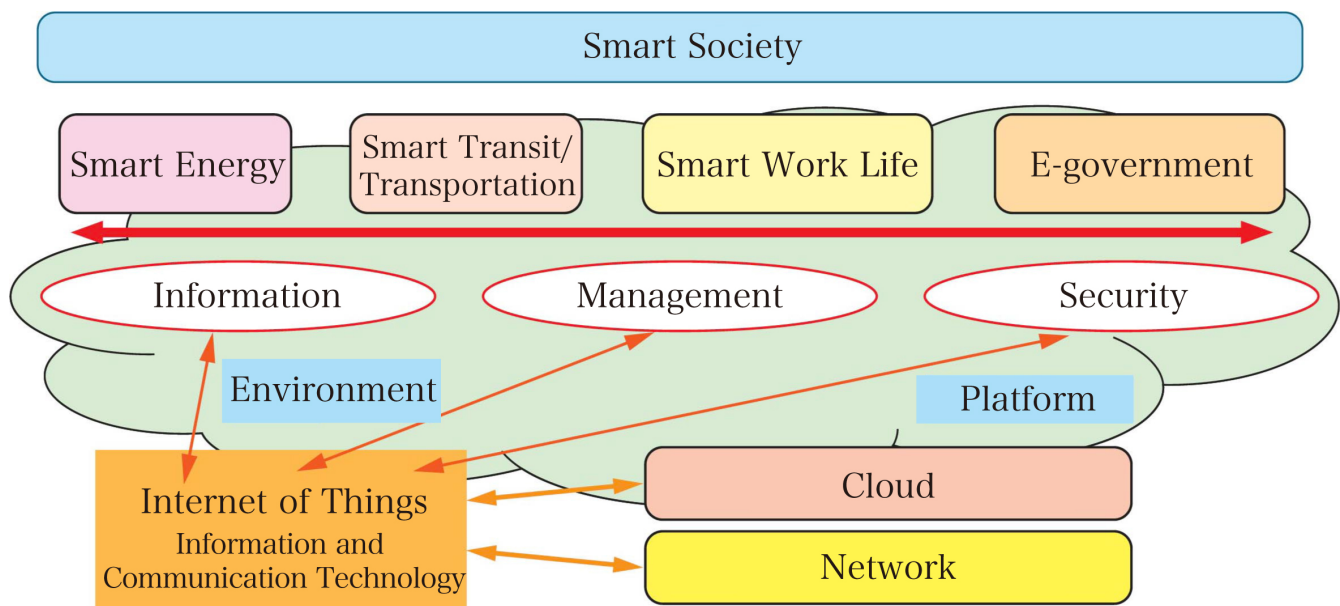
Smart Society

Smart Energy

Smart Transit/ Transportation

Smart Work Life

E-government

Information

Management

Security

Environment

Platform

Internet of Things
Information and Communication Technology

Cloud

Network